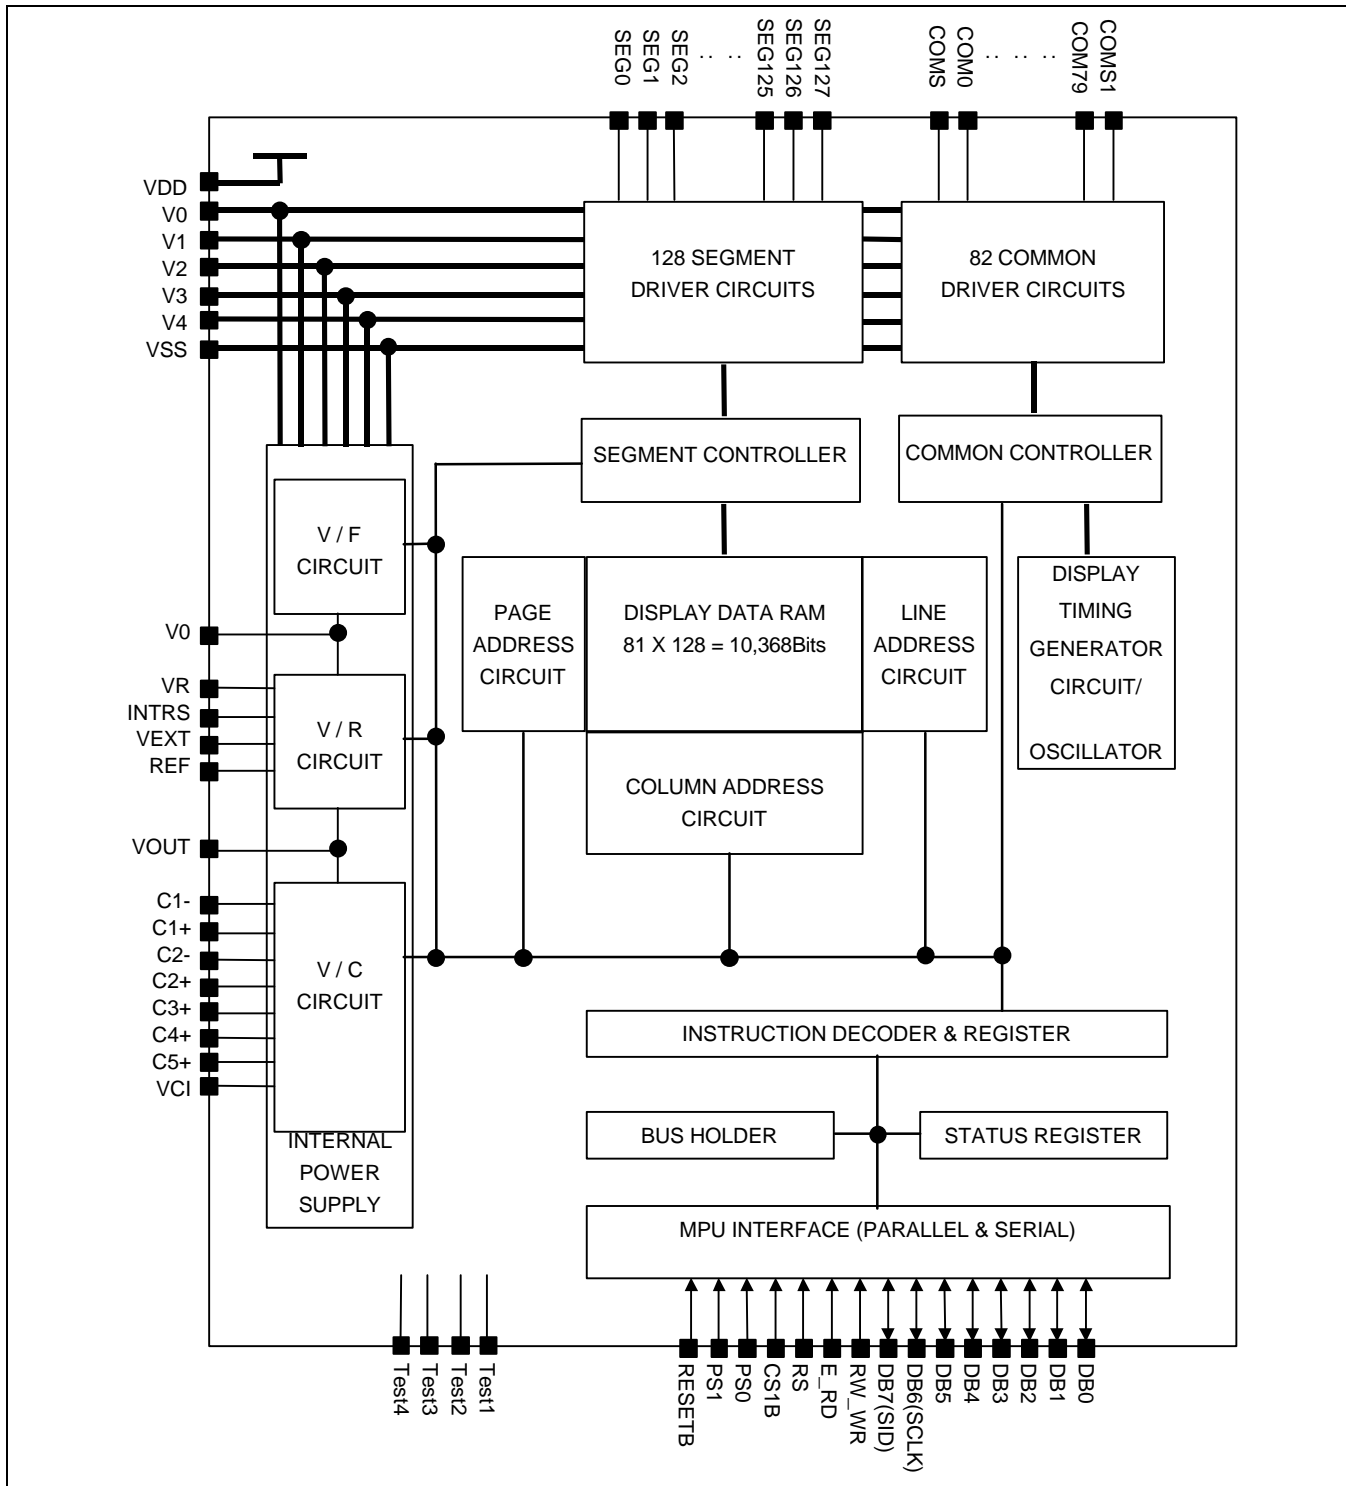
SEG0 SEG1 SEG2 . . SEG125 SEG126 SEG127 COMS COM0 . . . . COM79 COMS1

VDD
V0
V1
V2
V3
V4
VSS

128 SEGMENT DRIVER CIRCUITS

82 COMMON DRIVER CIRCUITS

SEGMENT CONTROLLER

COMMON CONTROLLER

V / F CIRCUIT

PAGE ADDRESS CIRCUIT

DISPLAY DATA RAM
81 X 128 = 10,368Bits

LINE ADDRESS CIRCUIT

DISPLAY TIMING GENERATOR CIRCUIT/ OSCILLATOR

V0

VR
INTRS
VEXT
REF

V / R CIRCUIT

COLUMN ADDRESS CIRCUIT

VOUT

C1-
C1+
C2-
C2+
C3+
C4+
C5+
VCI

V / C CIRCUIT

INSTRUCTION DECODER & REGISTER

BUS HOLDER

STATUS REGISTER

INTERNAL POWER SUPPLY

MPU INTERFACE (PARALLEL & SERIAL)

Test4 Test3 Test2 Test1

RESETB PS1 PS0 CS1B RS E_RD RW_WR DB7(SID) DB6(SCLK) DB5 DB4 DB3 DB2 DB1 DB0